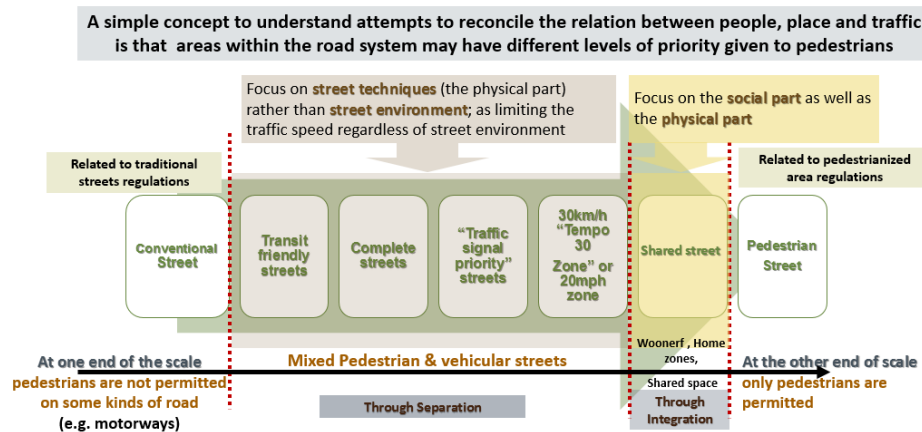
A simple concept to understand attempts to reconcile the relation between people, place and traffic is that areas within the road system may have different levels of priority given to pedestrians

Focus on street techniques (the physical part) rather than street environment; as limiting the traffic speed regardless of street environment

Focus on the social part as well as the physical part

Related to traditional streets regulations

Related to pedestrianized area regulations

Conventional Street

Transit friendly streets

Complete streets

"Traffic signal priority" streets

30km/h "Tempo 30 Zone" or 20mph zone

Shared street

Pedestrian Street

Woonerf , Home zones,

Shared space

At one end of the scale pedestrians are not permitted on some kinds of road (e.g. motorways)

Mixed Pedestrian & vehicular streets

At the other end of scale only pedestrians are permitted

Through Separation

Through Integration